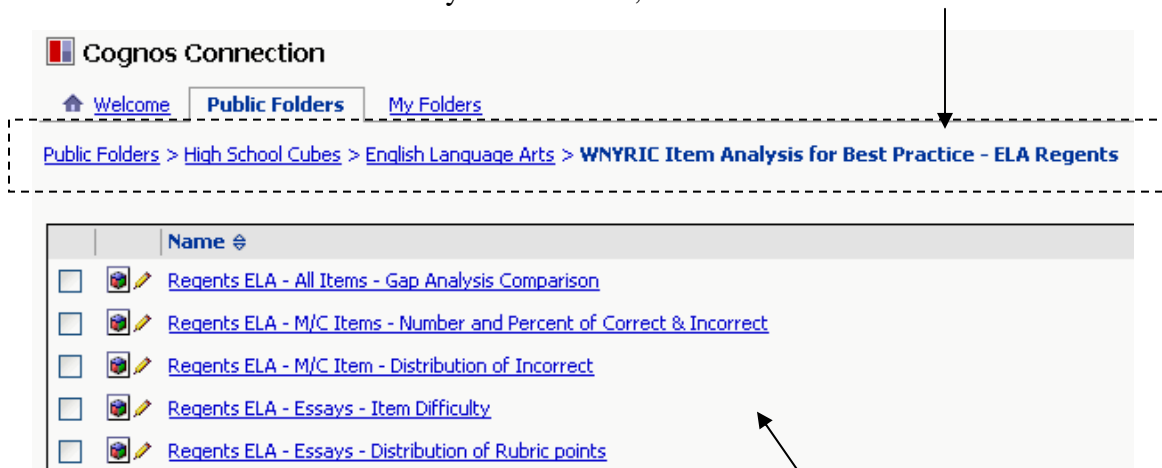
Cognos Connection

Welcome | Public Folders | My Folders

Public Folders > High School Cubes > English Language Arts > WNYRIC Item Analysis for Best Practice - ELA Regents

Name

Regents ELA - All Items - Gap Analysis Comparison

Regents ELA - M/C Items - Number and Percent of Correct & Incorrect

Regents ELA - M/C Item - Distribution of Incorrect

Regents ELA - Essays - Item Difficulty

Regents ELA - Essays - Distribution of Rubric points